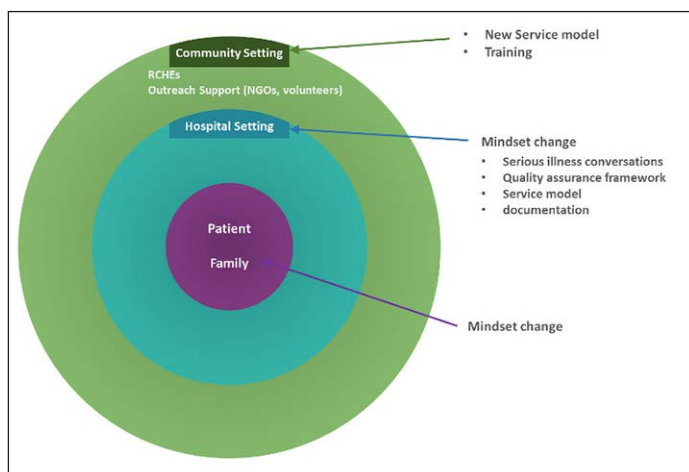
Community Setting

RCHEs
Outreach Support (NGOs, volunteers)

Hospital Setting

Patient

Family

• New Service model
• Training

Mindset change
• Serious illness conversations
• Quality assurance framework
• Service model
• documentation

Mindset change